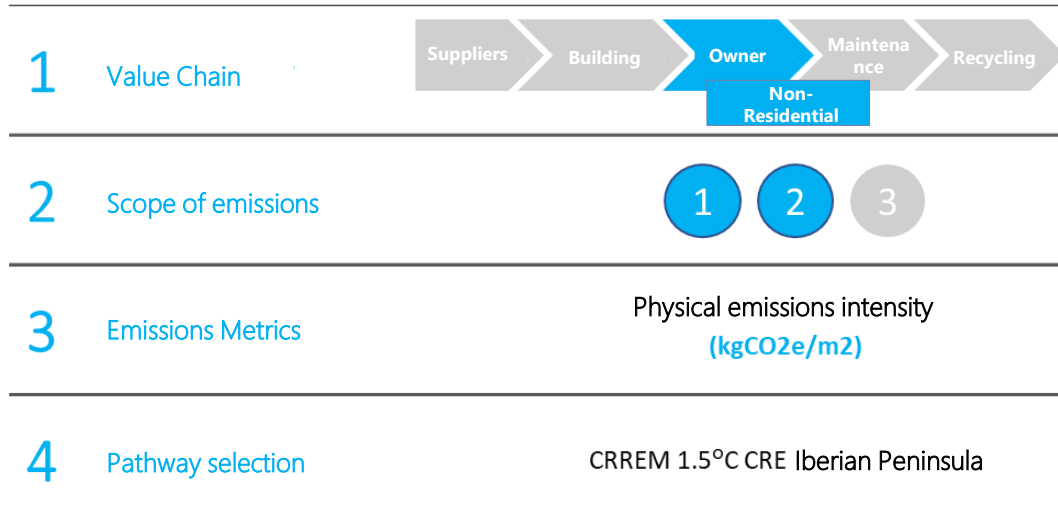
1 Value Chain

Suppliers Building Owner Maintena nce Recycling

Non-Residential

2 Scope of emissions

1 2 3

3 Emissions Metrics

Physical emissions intensity (kgCO2e/m2)

4 Pathway selection

CRREM 1.5$^{o}$C CRE Iberian Peninsula